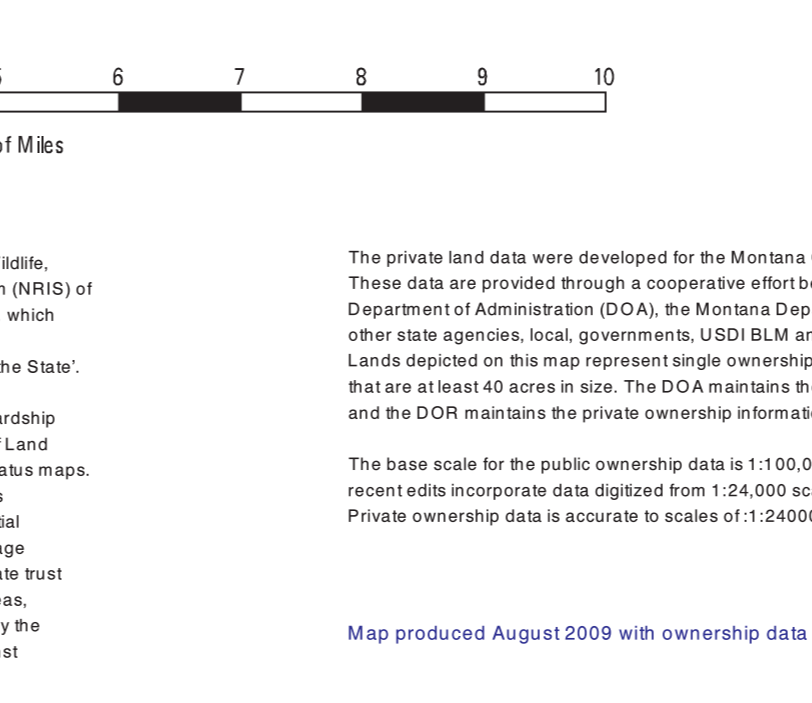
5 6 7 8 9 10

of Miles

ildlife,
n (NRIS) of
which

he State'.

ardship
f Land
atus maps.
s
tial
ge
ate trust
eas,
y the
st

The private land data were developed for the Montana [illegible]
These data are provided through a cooperative effort be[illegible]
Department of Administration (DOA), the Montana Dep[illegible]
other state agencies, local, governments, USDI BLM a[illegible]
Lands depicted on this map represent single ownership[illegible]
that are at least 40 acres in size. The DOA maintains th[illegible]
and the DOR maintains the private ownership informati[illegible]

The base scale for the public ownership data is 1:100,0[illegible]
recent edits incorporate data digitized from 1:24,000 sc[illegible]
Private ownership data is accurate to scales of :1:2400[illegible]

Map produced August 2009 with ownership data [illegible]